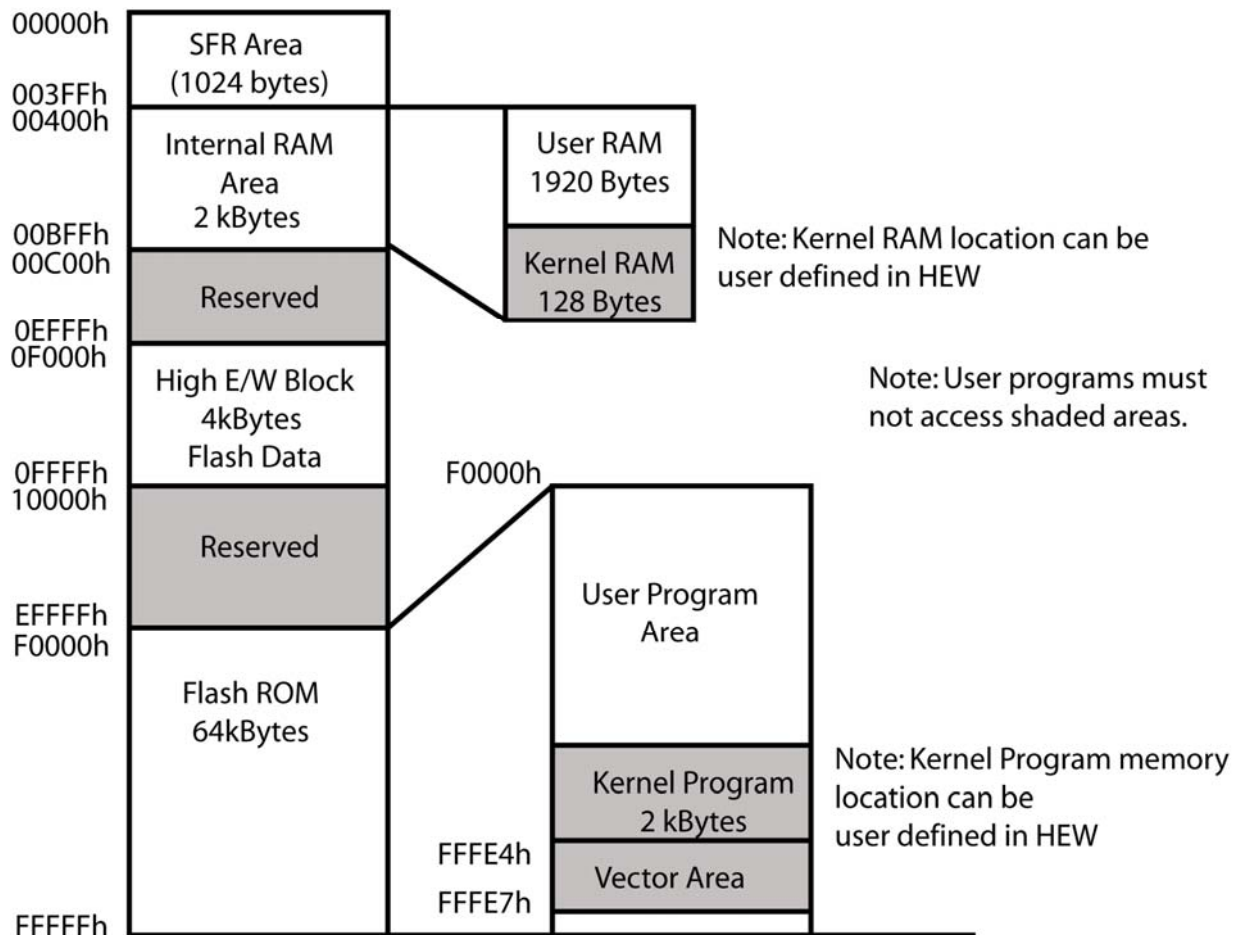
00000h
SFR Area
(1024 bytes)
003FFh
00400h
Internal RAM
Area
2 kBytes
User RAM
1920 Bytes
00BFFh
00C00h
Kernel RAM
128 Bytes
Note: Kernel RAM location can be user defined in HEW
Reserved
0EFFFh
0F000h
High E/W Block
4kBytes
Flash Data
Note: User programs must not access shaded areas.
0FFFFh
10000h
F0000h
Reserved
User Program
Area
EFFFFh
F0000h
Flash ROM
64kBytes
Kernel Program
2 kBytes
Note: Kernel Program memory location can be user defined in HEW
FFFE4h
Vector Area
FFFE7h
FFFFFh